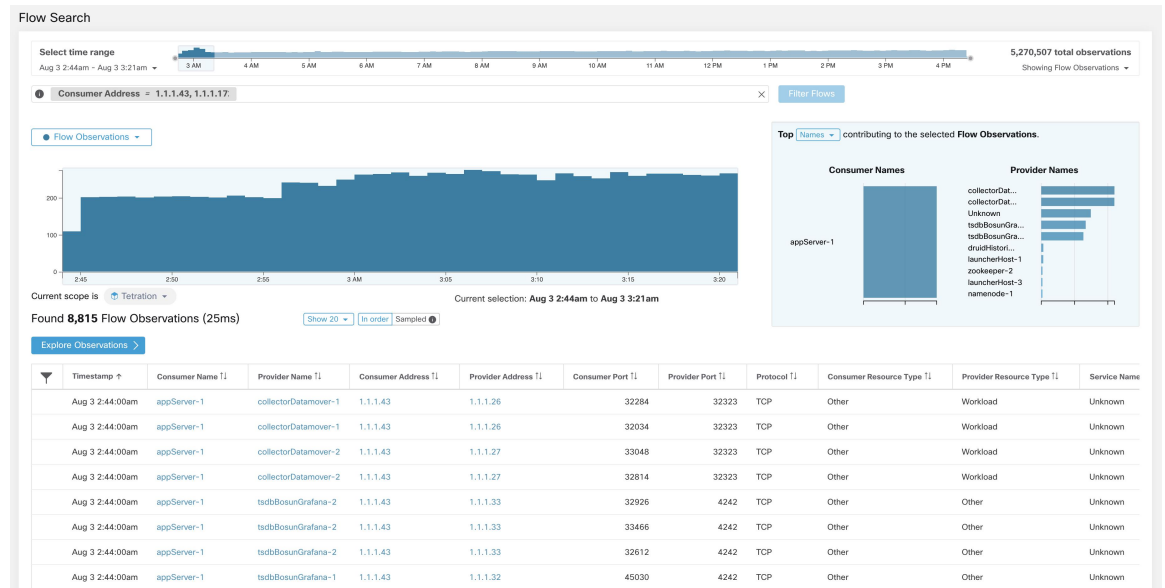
Flow Search

Select time range
Aug 3 2:44am - Aug 3 3:21am

3 AM 4 AM 5 AM 6 AM 7 AM 8 AM 9 AM 10 AM 11 AM 12 PM 1 PM 2 PM 3 PM 4 PM

5,270,507 total observations
Showing Flow Observations

Consumer Address = 1.1.1.43, 1.1.1.17:

Filter Flows

Flow Observations

200
100
0
2:45 2:50 2:55 3 AM 3:05 3:10 3:15 3:20

Current scope is Tetration

Current selection: Aug 3 2:44am to Aug 3 3:21am

Top Names contributing to the selected Flow Observations.

Consumer Names

appServer-1

Provider Names

collectorDat...
collectorDat...
Unknown
tsdbBosunGra...
tsdbBosunGra...
druidHistori...
launcherHost-1
zookeeper-2
launcherHost-3
namenode-1

Found 8,815 Flow Observations (25ms)

Show 20 In order Sampled

Explore Observations

| Timestamp ↑ | Consumer Name ⇅ | Provider Name ⇅ | Consumer Address ⇅ | Provider Address ⇅ | Consumer Port ⇅ | Provider Port ⇅ | Protocol ⇅ | Consumer Resource Type ⇅ | Provider Resource Type ⇅ | Service Name |
|---|---|---|---|---|---|---|---|---|---|---|
| Aug 3 2:44:00am | appServer-1 | collectorDatamover-1 | 1.1.1.43 | 1.1.1.26 | 32284 | 32323 | TCP | Other | Workload | Unknown |
| Aug 3 2:44:00am | appServer-1 | collectorDatamover-1 | 1.1.1.43 | 1.1.1.26 | 32034 | 32323 | TCP | Other | Workload | Unknown |
| Aug 3 2:44:00am | appServer-1 | collectorDatamover-2 | 1.1.1.43 | 1.1.1.27 | 33048 | 32323 | TCP | Other | Workload | Unknown |
| Aug 3 2:44:00am | appServer-1 | collectorDatamover-2 | 1.1.1.43 | 1.1.1.27 | 32814 | 32323 | TCP | Other | Workload | Unknown |
| Aug 3 2:44:00am | appServer-1 | tsdbBosunGrafana-2 | 1.1.1.43 | 1.1.1.33 | 32926 | 4242 | TCP | Other | Other | Unknown |
| Aug 3 2:44:00am | appServer-1 | tsdbBosunGrafana-2 | 1.1.1.43 | 1.1.1.33 | 33466 | 4242 | TCP | Other | Other | Unknown |
| Aug 3 2:44:00am | appServer-1 | tsdbBosunGrafana-2 | 1.1.1.43 | 1.1.1.33 | 32612 | 4242 | TCP | Other | Other | Unknown |
| Aug 3 2:44:00am | appServer-1 | tsdbBosunGrafana-1 | 1.1.1.43 | 1.1.1.32 | 45030 | 4242 | TCP | Other | Other | Unknown |